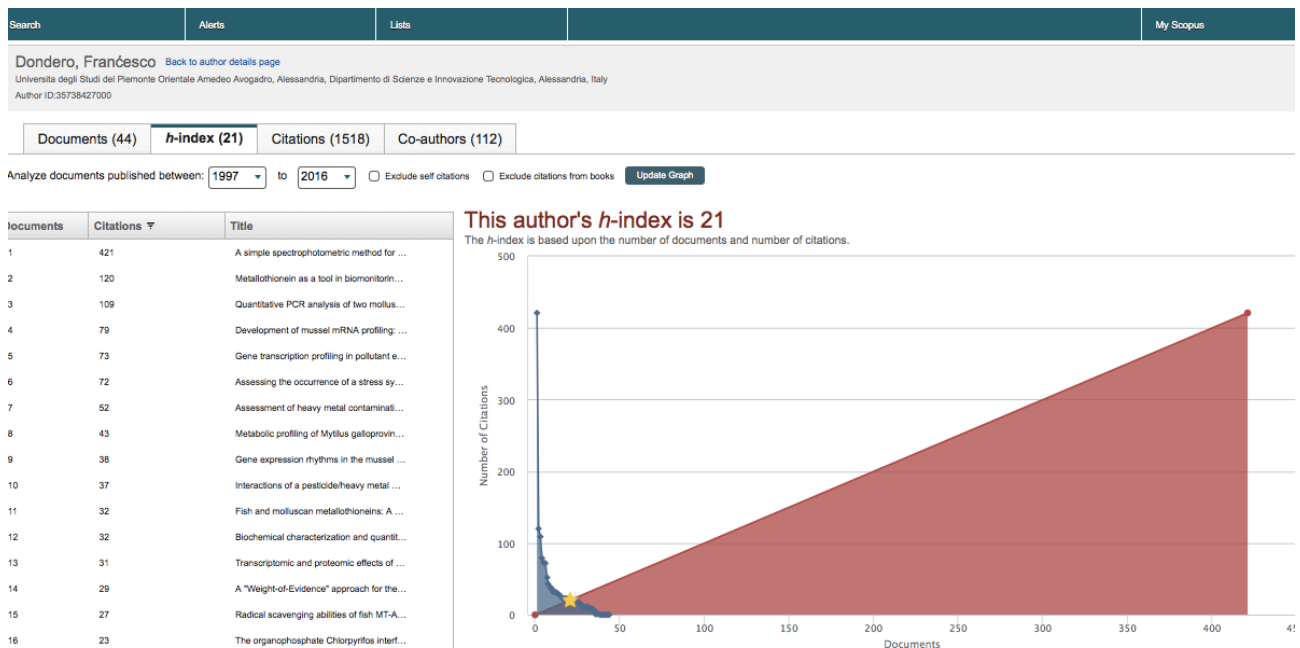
Search | Alerts | Lists | My Scopus

Dondero, Franćesco Back to author details page
Universita degli Studi del Piemonte Orientale Amedeo Avogadro, Alessandria, Dipartimento di Scienze e Innovazione Tecnologica, Alessandria, Italy
Author ID:35738427000

Documents (44) | *h*-index (21) | Citations (1518) | Co-authors (112)

Analyze documents published between: 1997 to 2016 Exclude self citations Exclude citations from books Update Graph

| ocuments | Citations | Title |
|---|---|---|
| 1 | 421 | A simple spectrophotometric method for ... |
| 2 | 120 | Metallothionein as a tool in biomonitorin... |
| 3 | 109 | Quantitative PCR analysis of two mollus... |
| 4 | 79 | Development of mussel mRNA profiling: ... |
| 5 | 73 | Gene transcription profiling in pollutant e... |
| 6 | 72 | Assessing the occurrence of a stress sy... |
| 7 | 52 | Assessment of heavy metal contaminati... |
| 8 | 43 | Metabolic profiling of Mytilus galloprovin... |
| 9 | 38 | Gene expression rhythms in the mussel ... |
| 10 | 37 | Interactions of a pesticide/heavy metal ... |
| 11 | 32 | Fish and molluscan metallothioneins: A ... |
| 12 | 32 | Biochemical characterization and quantit... |
| 13 | 31 | Transcriptomic and proteomic effects of ... |
| 14 | 29 | A "Weight-of-Evidence" approach for the... |
| 15 | 27 | Radical scavenging abilities of fish MT-A... |
| 16 | 23 | The organophosphate Chlorpyrifos interf... |

This author's *h*-index is 21
The *h*-index is based upon the number of documents and number of citations.

500
400
300
200
100
0
Number of Citations
0 50 100 150 200 250 300 350 400 45
Documents